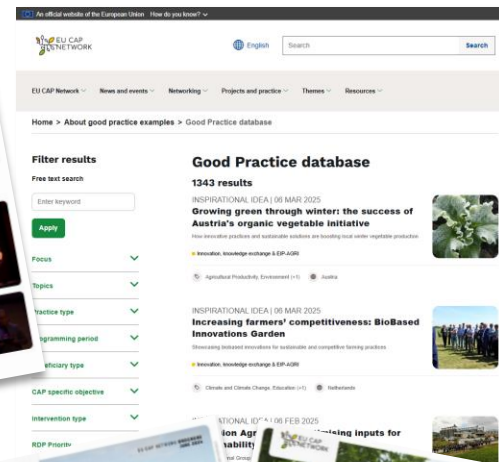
An official website of the European Union How do you know?

EU CAP NETWORK

English

Search

Search

EU CAP Network News and events Networking Projects and practice Themes Resources

Home > About good practice examples > Good Practice database

Filter results

Free text search

Enter keyword

Apply

Focus

Topics

Practice type

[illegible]ogramming period

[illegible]eficiary type

CAP specific objective

Intervention type

RDP Priority

Good Practice database

1343 results

INSPIRATIONAL IDEA | 06 MAR 2025

Growing green through winter: the success of Austria's organic vegetable initiative

How innovative practices and sustainable solutions are boosting local winter vegetable production

Innovation, knowledge exchange & EIP-AGRI

Agricultural Productivity, Environment (+1) Austria

INSPIRATIONAL IDEA | 06 MAR 2025

Increasing farmers' competitiveness: BioBased Innovations Garden

Showcasing biobased innovations for sustainable and competitive farming practices

Innovation, knowledge exchange & EIP-AGRI

Climate and Climate Change, Education (+1) Netherlands

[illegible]ATIONAL IDEA | 06 FEB 2025

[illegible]ion Agr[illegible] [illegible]ising inputs for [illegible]ability

EU CAP NETWORK